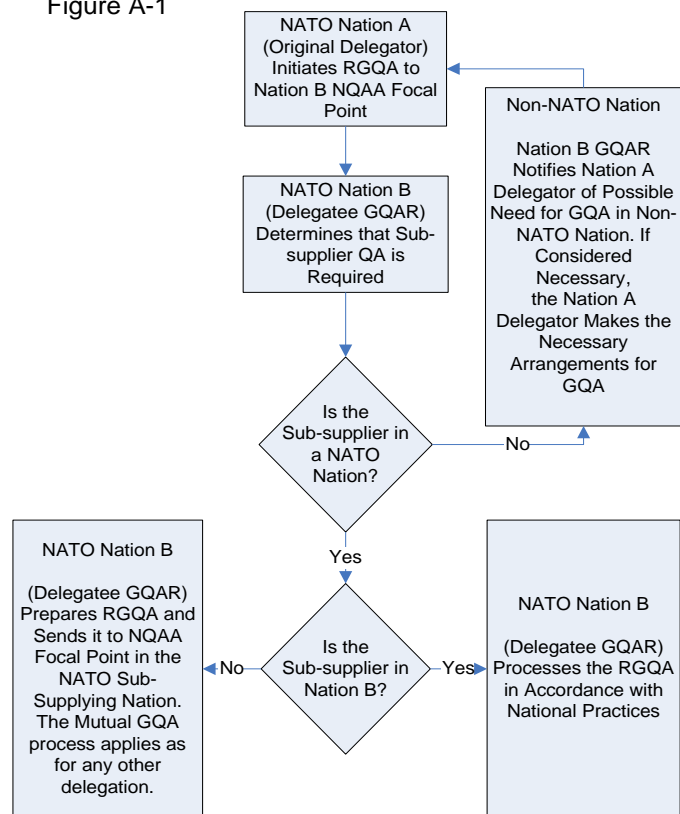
Figure A-1

NATO Nation A (Original Delegator) Initiates RGQA to Nation B NQAA Focal Point

Non-NATO Nation

Nation B GQAR Notifies Nation A Delegator of Possible Need for GQA in Non-NATO Nation. If Considered Necessary, the Nation A Delegator Makes the Necessary Arrangements for GQA

NATO Nation B (Delegatee GQAR) Determines that Sub-supplier QA is Required

Is the Sub-supplier in a NATO Nation?

No

Yes

NATO Nation B

(Delegatee GQAR) Prepares RGQA and Sends it to NQAA Focal Point in the NATO Sub-Supplying Nation. The Mutual GQA process applies as for any other delegation.

No

Is the Sub-supplier in Nation B?

Yes

NATO Nation B

(Delegatee GQAR) Processes the RGQA in Accordance with National Practices